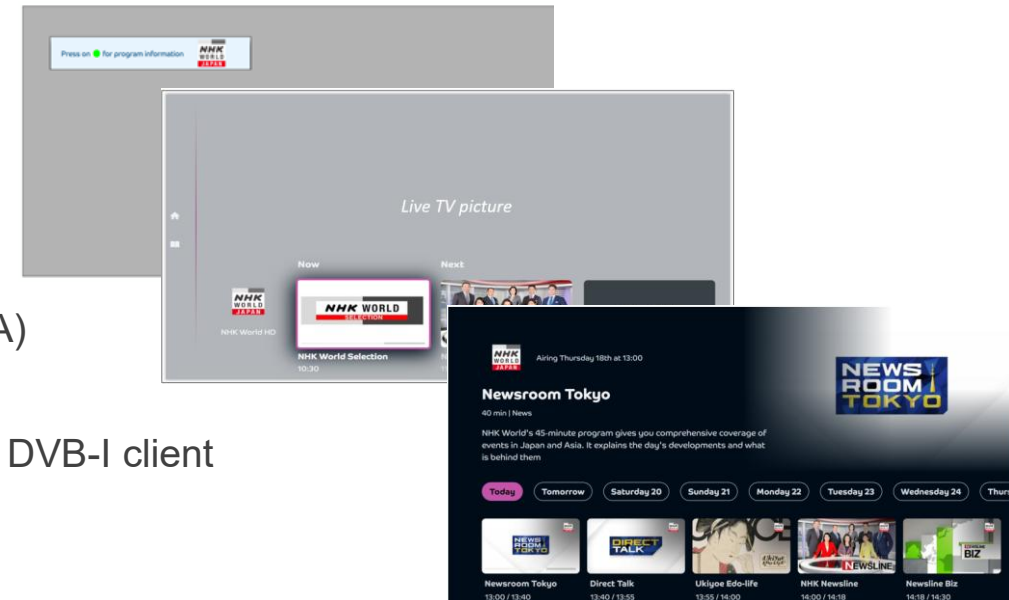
Press on ● for program information

NHK WORLD JAPAN

Live TV picture

Now

Next

NHK WORLD JAPAN

NHK World HD

NHK WORLD SELECTION

NHK World Selection

10:30

A)

DVB-I client

NHK WORLD JAPAN

Airing Thursday 18th at 13:00

Newsroom Tokyo

40 min | News

NHK World's 45-minute program gives you comprehensive coverage of events in Japan and Asia. It explains the day's developments and what is behind them

NEWS ROOM TOKYO

Today

Tomorrow

Saturday 20

Sunday 21

Monday 22

Tuesday 23

Wednesday 24

Thurs

NEWS ROOM TOKYO

DIRECT TALK

NEWSLINE

BIZ

Newsroom Tokyo

13:00 / 13:40

Direct Talk

13:40 / 13:55

Ukiyoe Edo-life

13:55 / 14:00

NHK Newsline

14:00 / 14:18

Newsline Biz

14:18 / 14:30